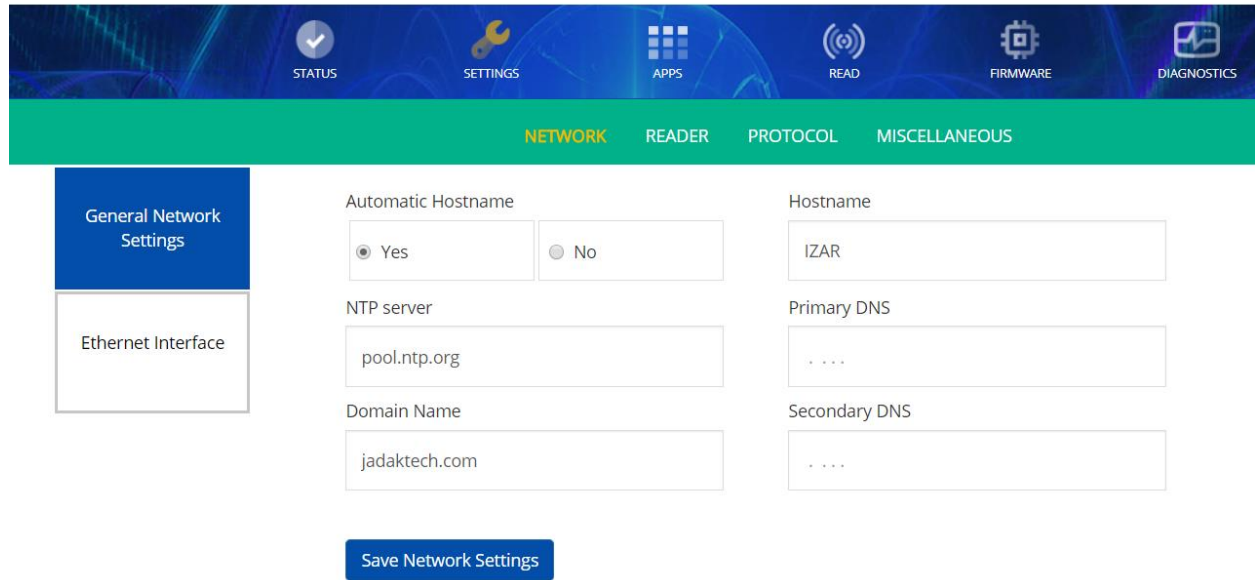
STATUS SETTINGS APPS READ FIRMWARE DIAGNOSTICS

NETWORK READER PROTOCOL MISCELLANEOUS

General Network Settings

Ethernet Interface

Automatic Hostname

Yes No

Hostname

IZAR

NTP server

pool.ntp.org

Primary DNS

. . . .

Domain Name

jadaktech.com

Secondary DNS

. . . .

Save Network Settings